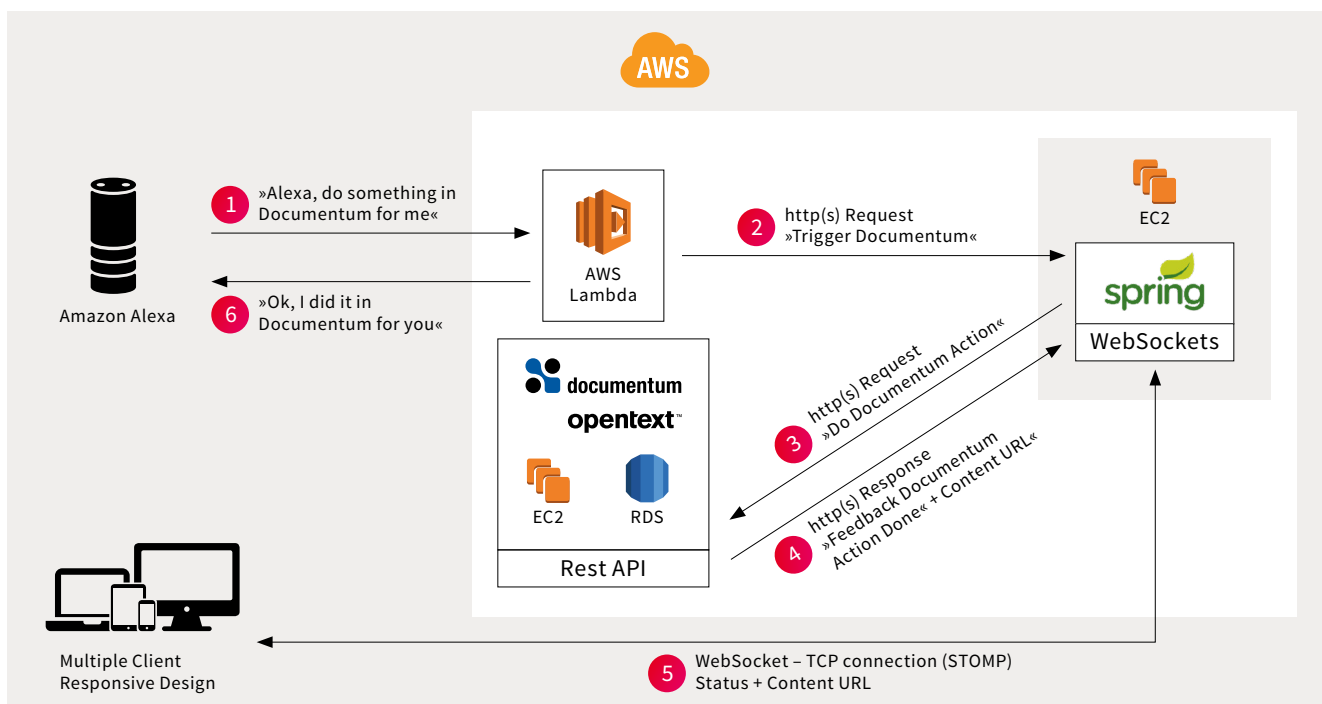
AWS

1 »Alexa, do something in Documentum for me«

Amazon Alexa

6 »Ok, I did it in Documentum for you«

AWS Lambda

2 http(s) Request »Trigger Documentum«

EC2

spring

WebSockets

documentum

opentext™

EC2

RDS

Rest API

3 http(s) Request »Do Documentum Action«

4 http(s) Response »Feedback Documentum Action Done« + Content URL«

Multiple Client Responsive Design

5 WebSocket – TCP connection (STOMP) Status + Content URL